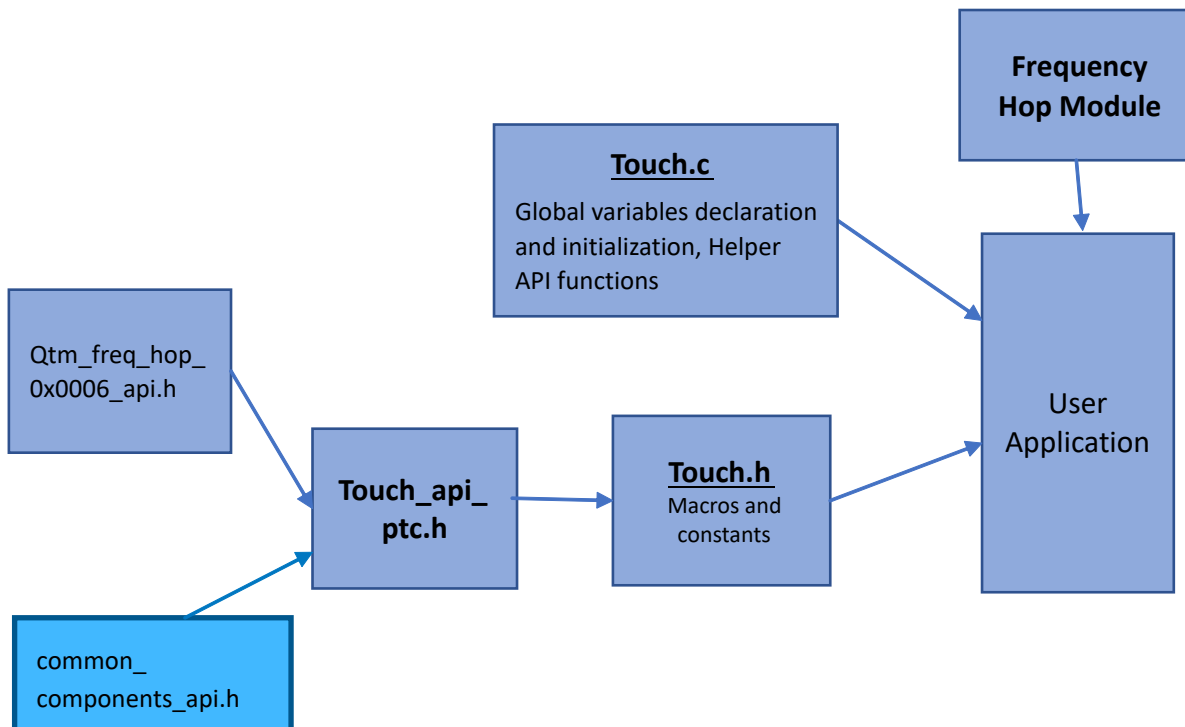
Frequency Hop Module

Touch.c

Global variables declaration and initialization, Helper API functions

Qtm_freq_hop_ 0x0006_api.h

Touch_api_ ptc.h

Touch.h

Macros and constants

User Application

common_ components_api.h